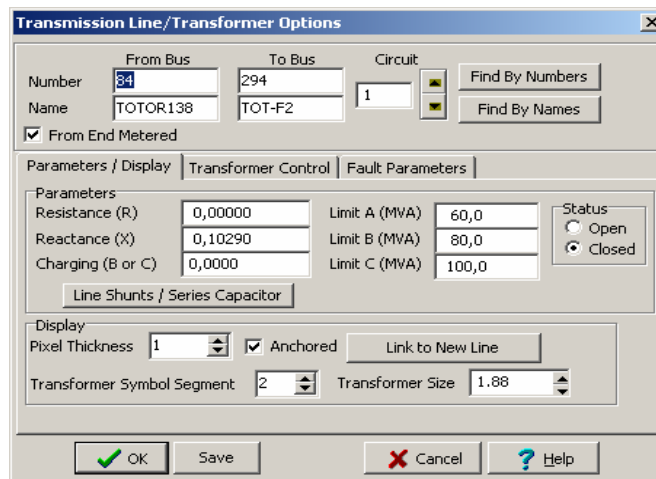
Transmission Line/Transformer Options

From Bus
To Bus
Circuit

Number 84 294
Name TOTOR138 TOT-F2
1

Find By Numbers
Find By Names

From End Metered

Parameters / Display | Transformer Control | Fault Parameters

Parameters
Resistance (R) 0,00000
Reactance (X) 0,10290
Charging (B or C) 0,0000
Limit A (MVA) 60,0
Limit B (MVA) 80,0
Limit C (MVA) 100,0

Status
Open
Closed

Line Shunts / Series Capacitor

Display
Pixel Thickness 1
Anchored
Link to New Line
Transformer Symbol Segment 2
Transformer Size 1.88

OK
Save
Cancel
Help